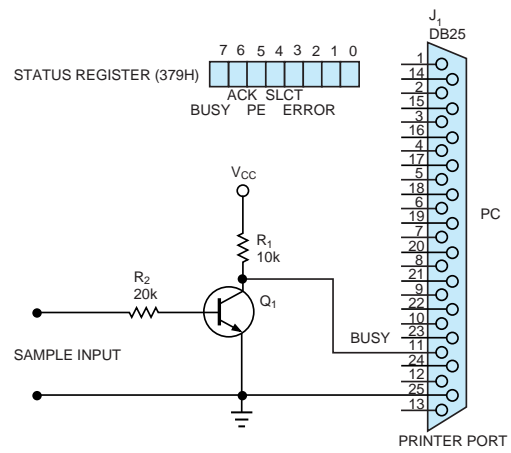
$J_1$
DB25

7 6 5 4 3 2 1 0
STATUS REGISTER (379H)
ACK SLCT
BUSY PE ERROR

$V_{CC}$

$R_1$
10k

$R_2$
20k

$Q_1$

SAMPLE INPUT

BUSY

1
14
2
15
3
16
4
17
5
18
6
19
7
20
8
21
9
22
10
23
11
24
12
25
13

PC

PRINTER PORT